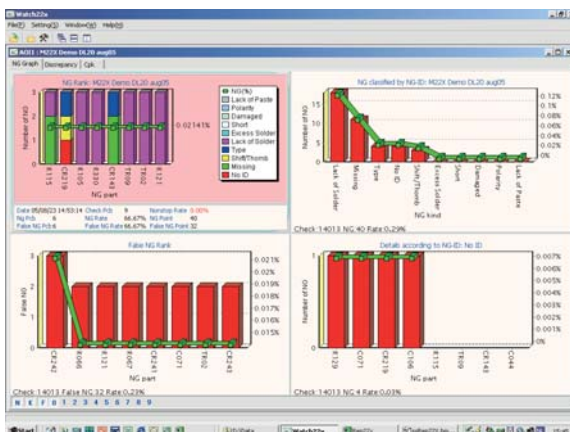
Watch22a
File(F) Setting(S) Window(W) Help(H)
AOI1 : M22X Demo DL20 aug05
NG Graph | Discrepancy | Cpk

NG Rank: M22X Demo DL20 aug05
Number of NG
3
2
1
0
0.02141%
R115 CE219 R105 E320 CE142 TR09 TR02 R117
NG part
NG(%)
Lack of Paste
Polarity
Damaged
Short
Excess Solder
Lack of Solder
Type
Shift/Thumb
Missing
No ID

Date 05/08/23 14:53:14 Check Pcb 9 Nonstop Rate 0.00%
Ng Pcb 6 NG Rate 66.67% NG Point 40
False NG Pcb 6 False NG Rate 66.67% False NG Point 32

NG classified by NG-ID: M22X Demo DL20 aug05
Number of NG
15
10
5
0
0.12%
0.1%
0.08%
0.06%
0.04%
0.02%
0%
Lack of Solder Missing Type No ID Shift/Thumb Excess Solder Short Damaged Polarity Lack of Paste
NG kind
Check 14013 NG 40 Rate 0.29%

False NG Rank
False NG
3
2
1
0
0.021%
0.02%
0.019%
0.018%
0.017%
0.016%
0.015%
CE142 R066 R131 R067 CE125 CO71 TR02 CE143
NG part
Check 14013 False NG 32 Rate 0.23%

Details according to NG-ID: No ID
Number of NG
1
0
0.007%
0.006%
0.005%
0.004%
0.003%
0.002%
0.001%
0%
R129 CO71 CE219 C106 R115 TR09 CE143 CO44
NG part
Check 14013 NG 4 Rate 0.03%

N K 0 1 2 3 4 5 6 7 8 9

Start